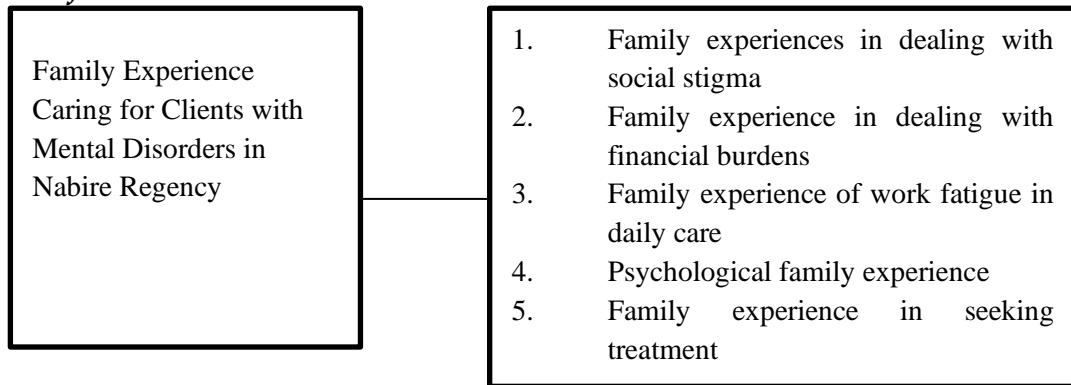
Family Experience Caring for Clients with Mental Disorders in Nabire Regency

1. Family experiences in dealing with social stigma
2. Family experience in dealing with financial burdens
3. Family experience of work fatigue in daily care
4. Psychological family experience
5. Family experience in seeking treatment